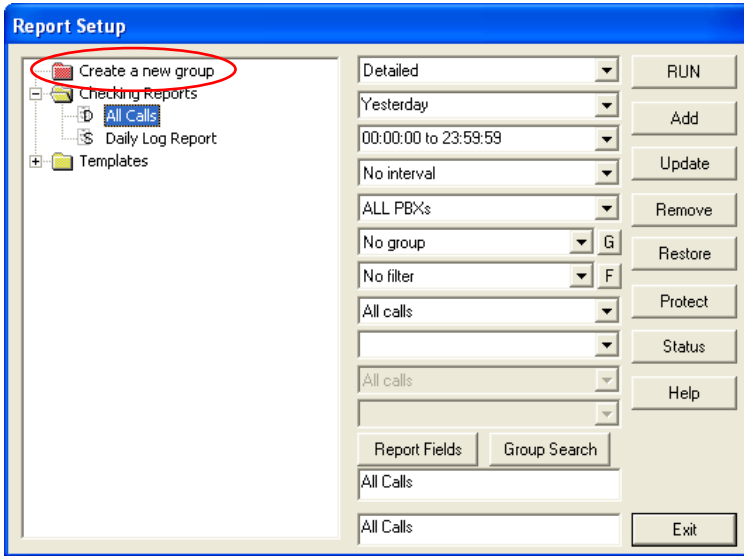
Report Setup

Create a new group
Checking Reports
D All Calls
S Daily Log Report
Templates

Detailed
Yesterday
00:00:00 to 23:59:59
No interval
ALL PBXs
No group
G
No filter
F
All calls
All calls
Report Fields
Group Search
All Calls
All Calls

RUN
Add
Update
Remove
Restore
Protect
Status
Help
Exit